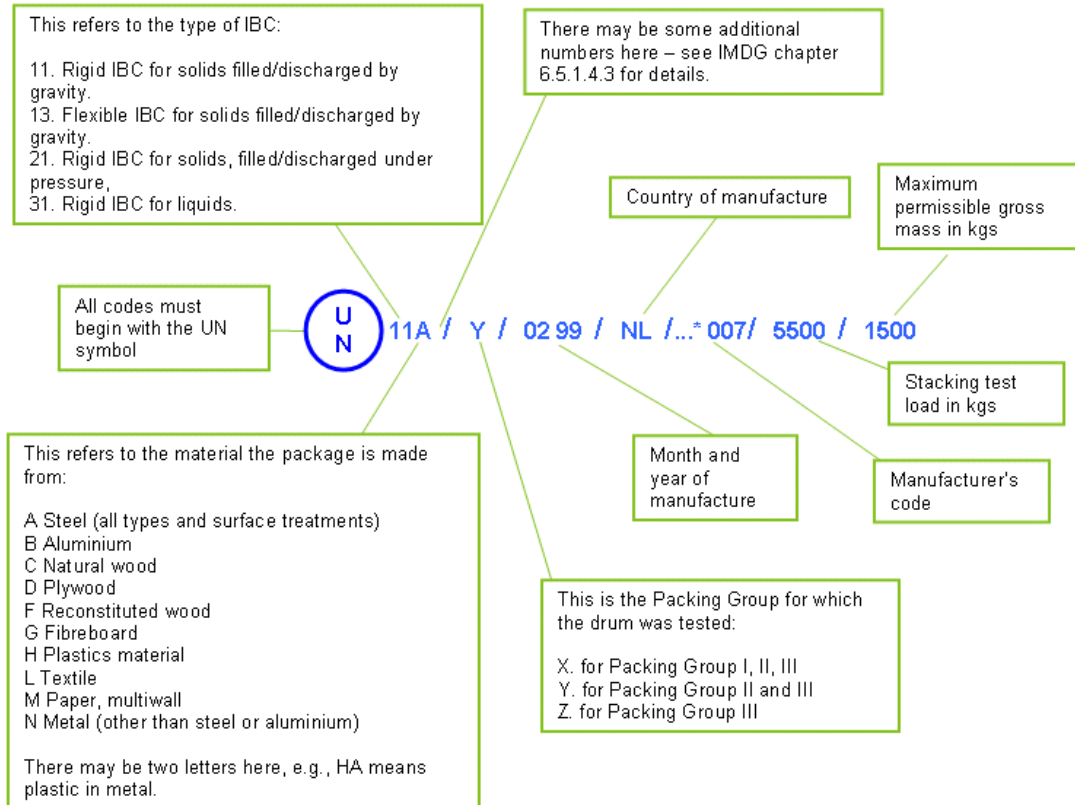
This refers to the type of IBC:

11. Rigid IBC for solids filled/discharged by gravity.
13. Flexible IBC for solids filled/discharged by gravity.
21. Rigid IBC for solids, filled/discharged under pressure,
31. Rigid IBC for liquids.

There may be some additional numbers here – see IMDG chapter 6.5.1.4.3 for details.

Country of manufacture

Maximum permissible gross mass in kgs

All codes must begin with the UN symbol

U N 11A / Y / 02 99 / NL /...* 007/ 5500 / 1500

Stacking test load in kgs

This refers to the material the package is made from:

A Steel (all types and surface treatments)
B Aluminium
C Natural wood
D Plywood
F Reconstituted wood
G Fibreboard
H Plastics material
L Textile
M Paper, multiwall
N Metal (other than steel or aluminium)

There may be two letters here, e.g., HA means plastic in metal.

Month and year of manufacture

Manufacturer's code

This is the Packing Group for which the drum was tested:

X. for Packing Group I, II, III
Y. for Packing Group II and III
Z. for Packing Group III